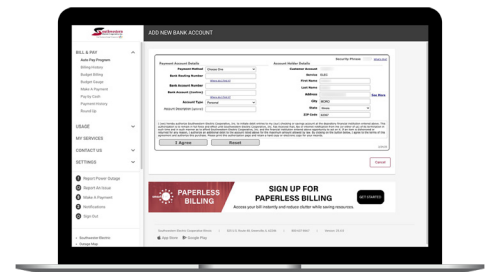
Southwestern Electric

ADD NEW BANK ACCOUNT

BILL & PAY
Auto Pay Program
Billing History
Budget Billing
Budget Usage
Make A Payment
Pay by Cash
Payment History
Round Up

USAGE
MY SERVICES
CONTACT US
SETTINGS

Report Power Outage
Report An Issue
Make A Payment
Notifications
Sign Out

Southwestern Electric
Outage Map

Security Phrase

Payment Account Details
Payment Method
Choose One
Bank Routing Number
Bank Account Number
Bank Account (confirm)
Account Type
Personal
Account Nickname (optional)

Account Holder Details
Customer Account
Service
First Name
Last Name
Address
See More
City
State
ZIP Code

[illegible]

I Agree
Reset

Cancel

PAPERLESS BILLING
SIGN UP FOR PAPERLESS BILLING
Access your bill instantly and reduce clutter while saving resources.
GET STARTED

App Store
Google Play